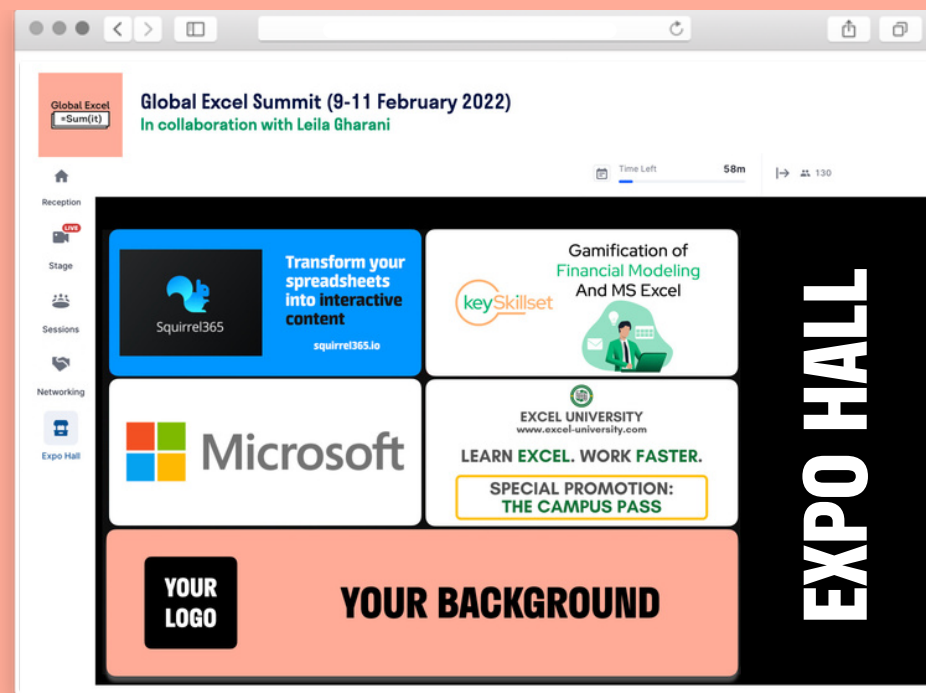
Global Excel
=Sum(it)

Global Excel Summit (9-11 February 2022)
In collaboration with Leila Gharani

Time Left 58m

130

Reception

LIVE

Stage

Sessions

Networking

Expo Hall

Squirrel365

Transform your spreadsheets into interactive content

squirrel365.io

keySkillset

Gamification of Financial Modeling And MS Excel

Microsoft

EXCEL UNIVERSITY
www.excel-university.com

LEARN EXCEL. WORK FASTER.

SPECIAL PROMOTION: THE CAMPUS PASS

YOUR LOGO

YOUR BACKGROUND

EXPO HALL